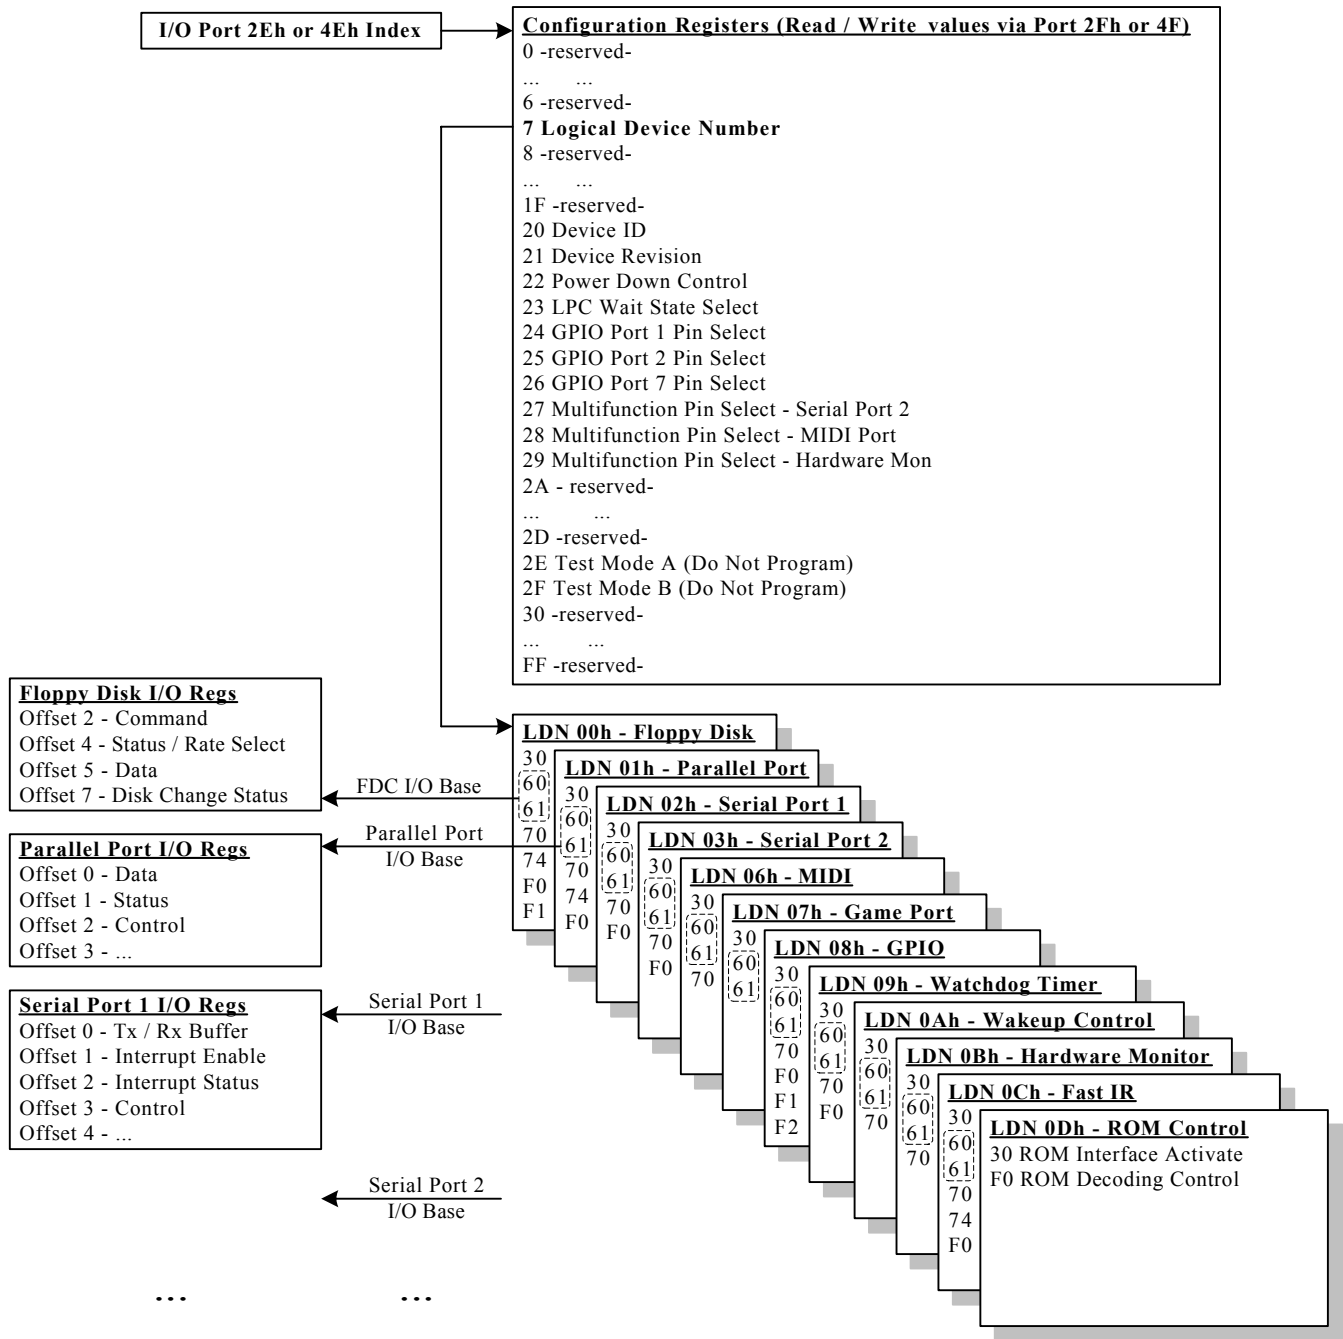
I/O Port 2Eh or 4Eh Index

Configuration Registers (Read / Write values via Port 2Fh or 4F)
0 -reserved-
... ...
6 -reserved-
7 Logical Device Number
8 -reserved-
... ...
1F -reserved-
20 Device ID
21 Device Revision
22 Power Down Control
23 LPC Wait State Select
24 GPIO Port 1 Pin Select
25 GPIO Port 2 Pin Select
26 GPIO Port 7 Pin Select
27 Multifunction Pin Select - Serial Port 2
28 Multifunction Pin Select - MIDI Port
29 Multifunction Pin Select - Hardware Mon
2A - reserved-
... ...
2D -reserved-
2E Test Mode A (Do Not Program)
2F Test Mode B (Do Not Program)
30 -reserved-
... ...
FF -reserved-

Floppy Disk I/O Regs
Offset 2 - Command
Offset 4 - Status / Rate Select
Offset 5 - Data
Offset 7 - Disk Change Status

FDC I/O Base

Parallel Port I/O Base

Parallel Port I/O Regs
Offset 0 - Data
Offset 1 - Status
Offset 2 - Control
Offset 3 - ...

Serial Port 1 I/O Regs
Offset 0 - Tx / Rx Buffer
Offset 1 - Interrupt Enable
Offset 2 - Interrupt Status
Offset 3 - Control
Offset 4 - ...

Serial Port 1 I/O Base

Serial Port 2 I/O Base

... ...

LDN 00h - Floppy Disk
30
60
61
70
74
F0
F1

LDN 01h - Parallel Port
30
60
61
70
74
F0

LDN 02h - Serial Port 1
30
60
61
70
F0

LDN 03h - Serial Port 2
30
60
61
70
F0

LDN 06h - MIDI
30
60
61
70

LDN 07h - Game Port
30
60
61

LDN 08h - GPIO
30
60
61
70
F0
F1
F2

LDN 09h - Watchdog Timer
30
60
61
70
F0

LDN 0Ah - Wakeup Control
30
60
61
70

LDN 0Bh - Hardware Monitor
30
60
61
70

LDN 0Ch - Fast IR
30
60
61
70
74
F0

LDN 0Dh - ROM Control
30 ROM Interface Activate
F0 ROM Decoding Control